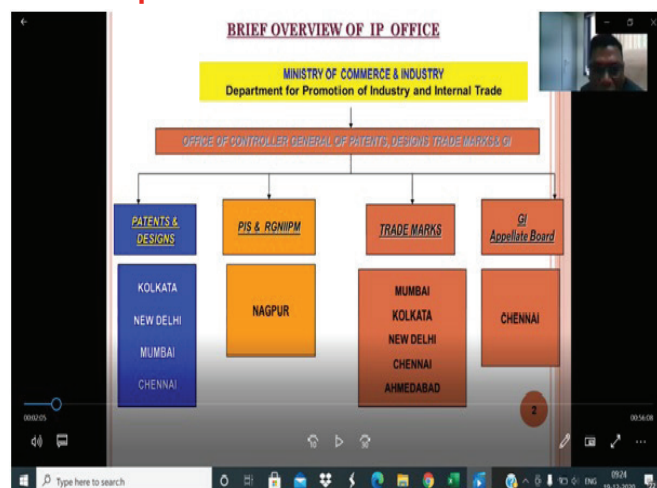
BRIEF OVERVIEW OF IP OFFICE

MINISTRY OF COMMERCE & INDUSTRY
Department for Promotion of Industry and Internal Trade

OFFICE OF CONTROLLER GENERAL OF PATENTS, DESIGNS TRADE MARKS & GI

PATENTS & DESIGNS

PIS & RGNIIPM

TRADE MARKS

GI Appellate Board

KOLKATA
NEW DELHI
MUMBAI
CHENNAI

NAGPUR

MUMBAI
KOLKATA
NEW DELHI
CHENNAI
AHMEDABAD

CHENNAI

2

00:02:05

00:56:08

Type here to search

ENG

09:24

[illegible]